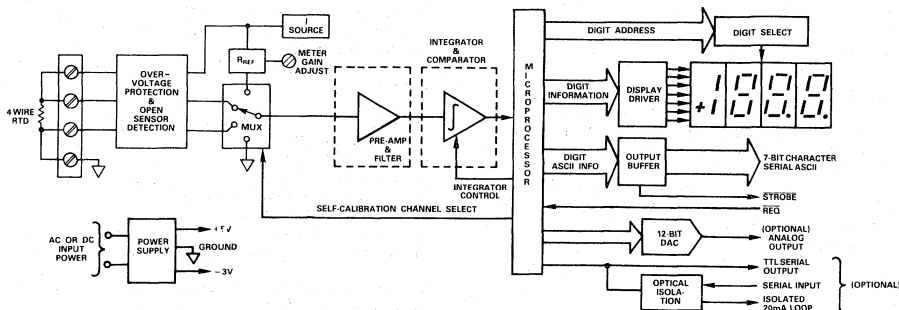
I SOURCE

$R_{REF}$

METER GAIN ADJUST

4 WIRE RTD

OVER-VOLTAGE PROTECTION & OPEN SENSOR DETECTION

MUX

PRE-AMP & FILTER

INTEGRATOR & COMPARATOR

INTEGRATOR CONTROL

MICROPROCESSOR

DIGIT ADDRESS

DIGIT SELECT

DIGIT INFORMATION

DISPLAY DRIVER

+1888.

DIGIT ASCII INFO

OUTPUT BUFFER

7-BIT CHARACTER SERIAL ASCII

$\overline{STROBE}$

$\overline{REQ}$

SELF-CALIBRATION CHANNEL SELECT

AC OR DC INPUT POWER

POWER SUPPLY

+5V

GROUND

−3V

12-BIT DAC

(OPTIONAL) ANALOG OUTPUT

TTL SERIAL OUTPUT

OPTICAL ISOLA-TION

SERIAL INPUT

ISOLATED 20mA LOOP

(OPTIONAL)